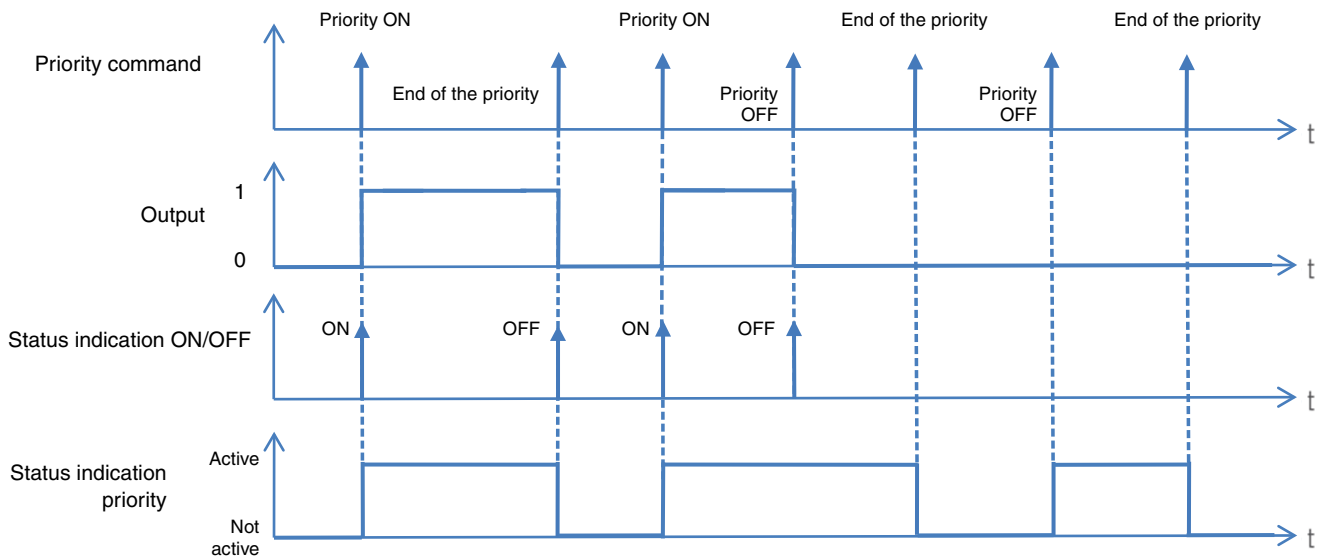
Priority ON

Priority ON

End of the priority

End of the priority

Priority command

End of the priority

Priority OFF

Priority OFF

t

1

Output

0

t

Status indication ON/OFF

ON

OFF

ON

OFF

t

Status indication priority

Active

Not active

t